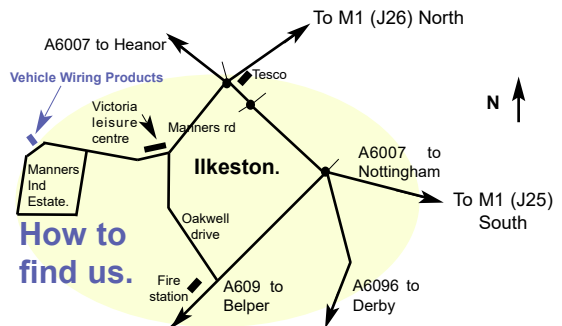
To M1 (J26) North

A6007 to Heanor

Vehicle Wiring Products

Tesco

N

Victoria leisure centre

Manners rd

Manners Ind Estate.

Ilkeston.

A6007 to Nottingham

To M1 (J25) South

Oakwell drive

How to find us.

Fire station

A609 to Belper

A6096 to Derby